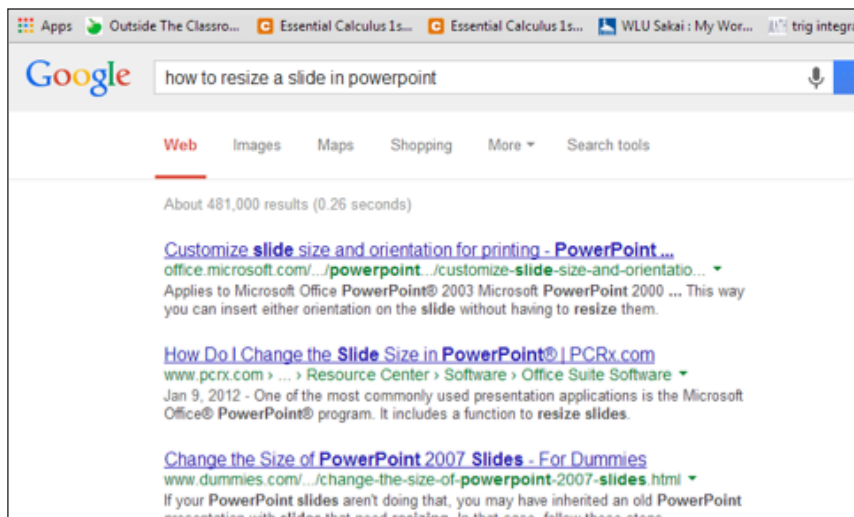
Apps Outside The Classro... Essential Calculus 1s... Essential Calculus 1s... WLU Sakai : My Wor... trig integra

Google how to resize a slide in powerpoint

Web Images Maps Shopping More Search tools

About 481,000 results (0.26 seconds)

Customize slide size and orientation for printing - PowerPoint ...
office.microsoft.com/.../powerpoint.../customize-slide-size-and-orientatio...
Applies to Microsoft Office PowerPoint® 2003 Microsoft PowerPoint 2000 ... This way you can insert either orientation on the slide without having to resize them.

How Do I Change the Slide Size in PowerPoint® | PCRx.com
www.pcrx.com › ... › Resource Center › Software › Office Suite Software
Jan 9, 2012 - One of the most commonly used presentation applications is the Microsoft Office® PowerPoint® program. It includes a function to resize slides.

Change the Size of PowerPoint 2007 Slides - For Dummies
www.dummies.com/.../change-the-size-of-powerpoint-2007-slides.html
If your PowerPoint slides aren't doing that, you may have inherited an old PowerPoint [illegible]